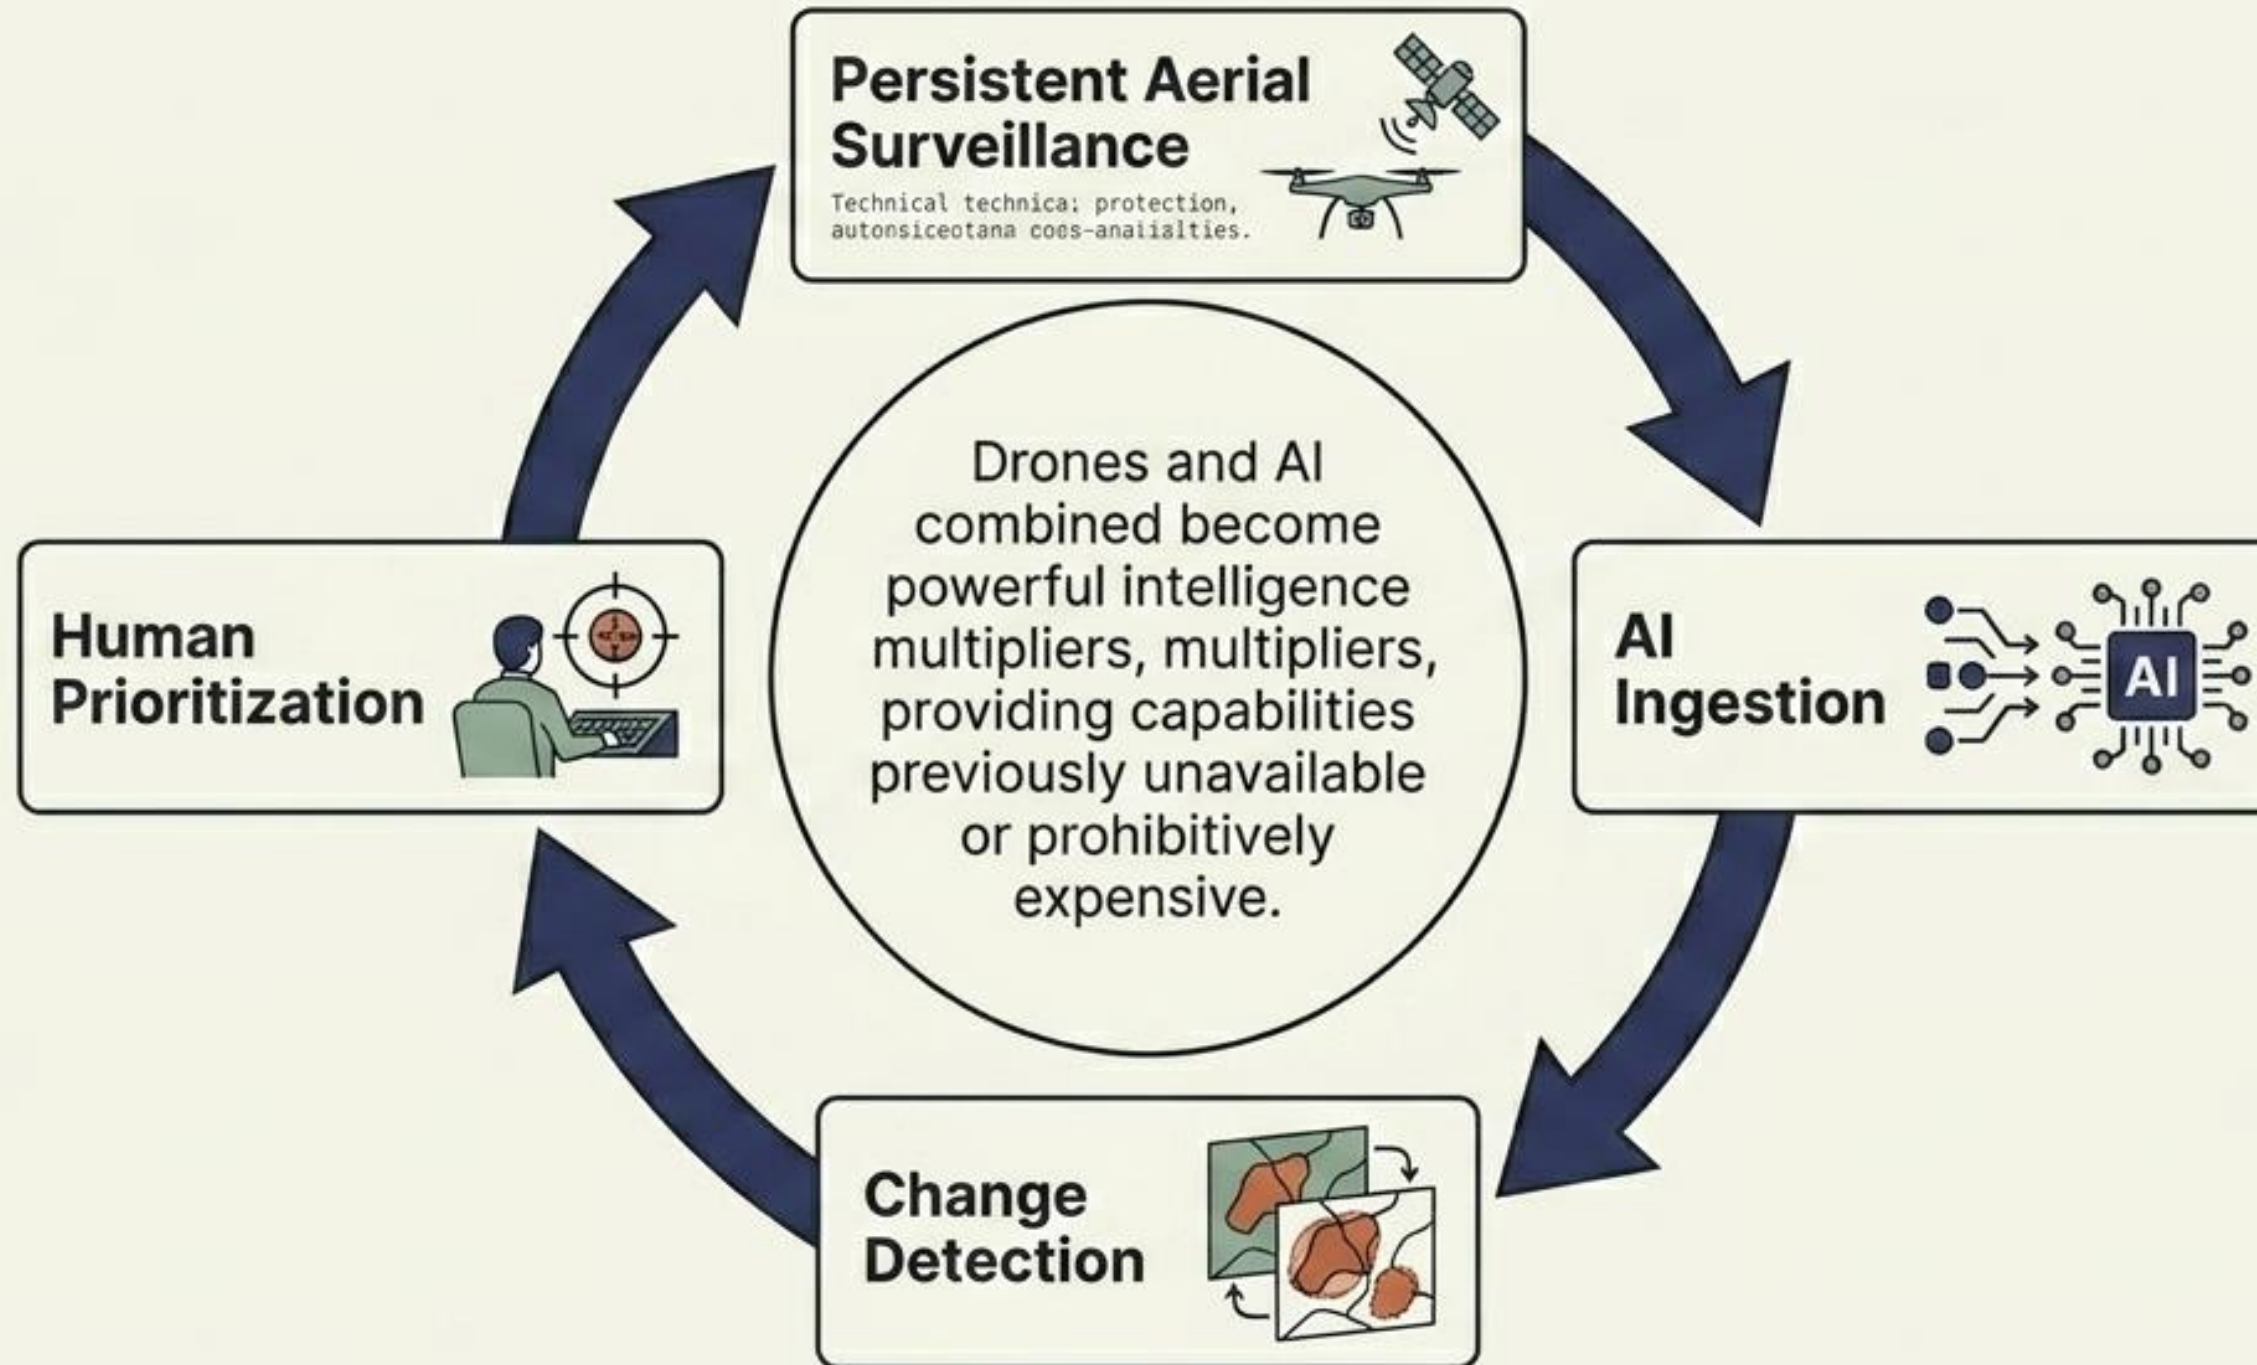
Persistent Aerial Surveillance

Technical technica: protection, autonsiceotana coes-anaiialties.

AI Ingestion

AI

Change Detection

Human Prioritization

Drones and AI combined become powerful intelligence multipliers, multipliers, providing capabilities previously unavailable or prohibitively expensive.